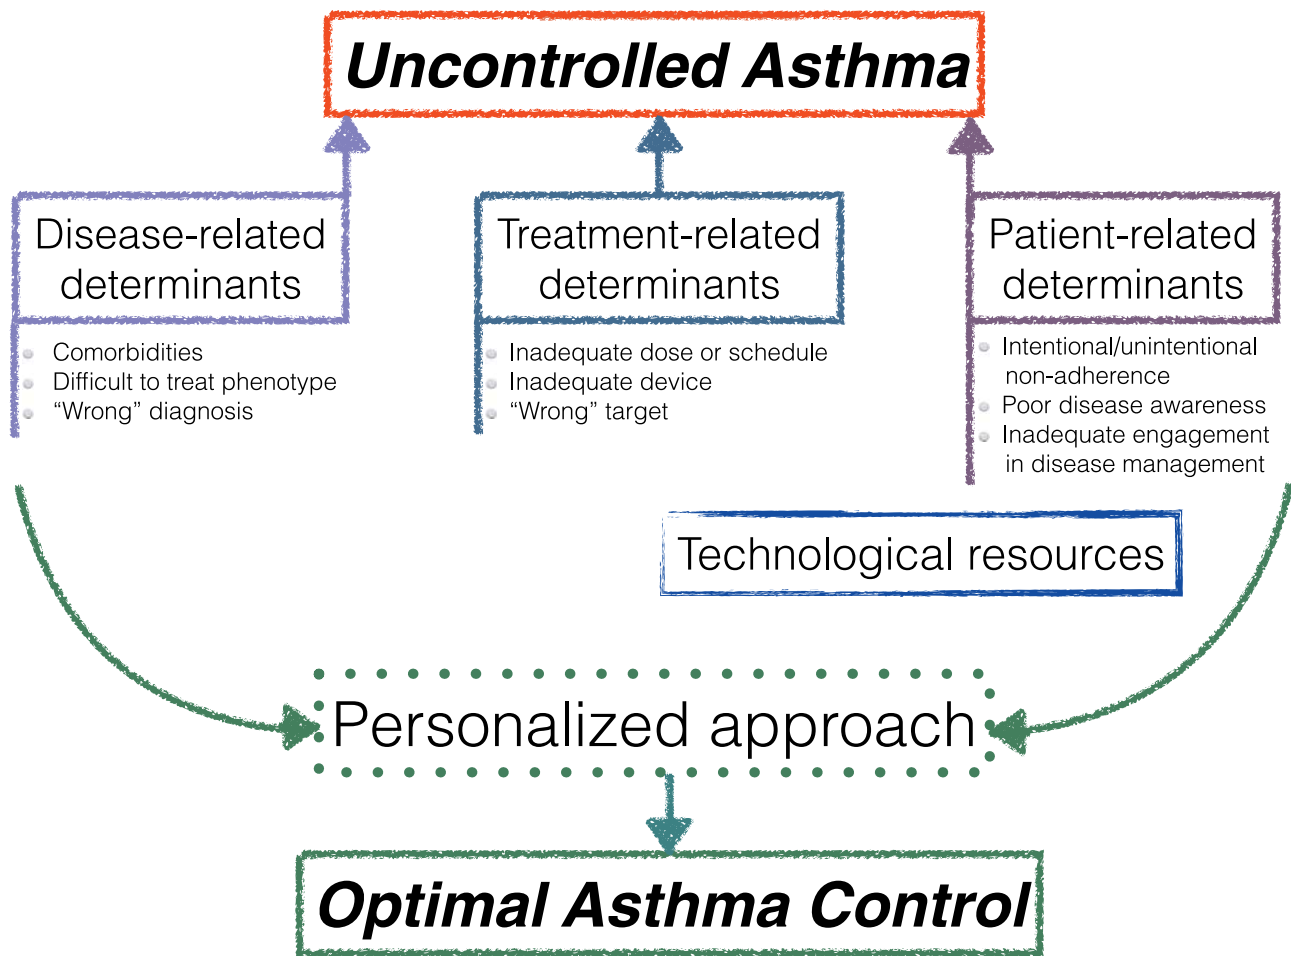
Uncontrolled Asthma

Disease-related determinants

- Comorbidities
- Difficult to treat phenotype
- “Wrong” diagnosis

Treatment-related determinants

- Inadequate dose or schedule
- Inadequate device
- “Wrong” target

Patient-related determinants

- Intentional/unintentional non-adherence
- Poor disease awareness
- Inadequate engagement in disease management

Technological resources

Personalized approach

Optimal Asthma Control